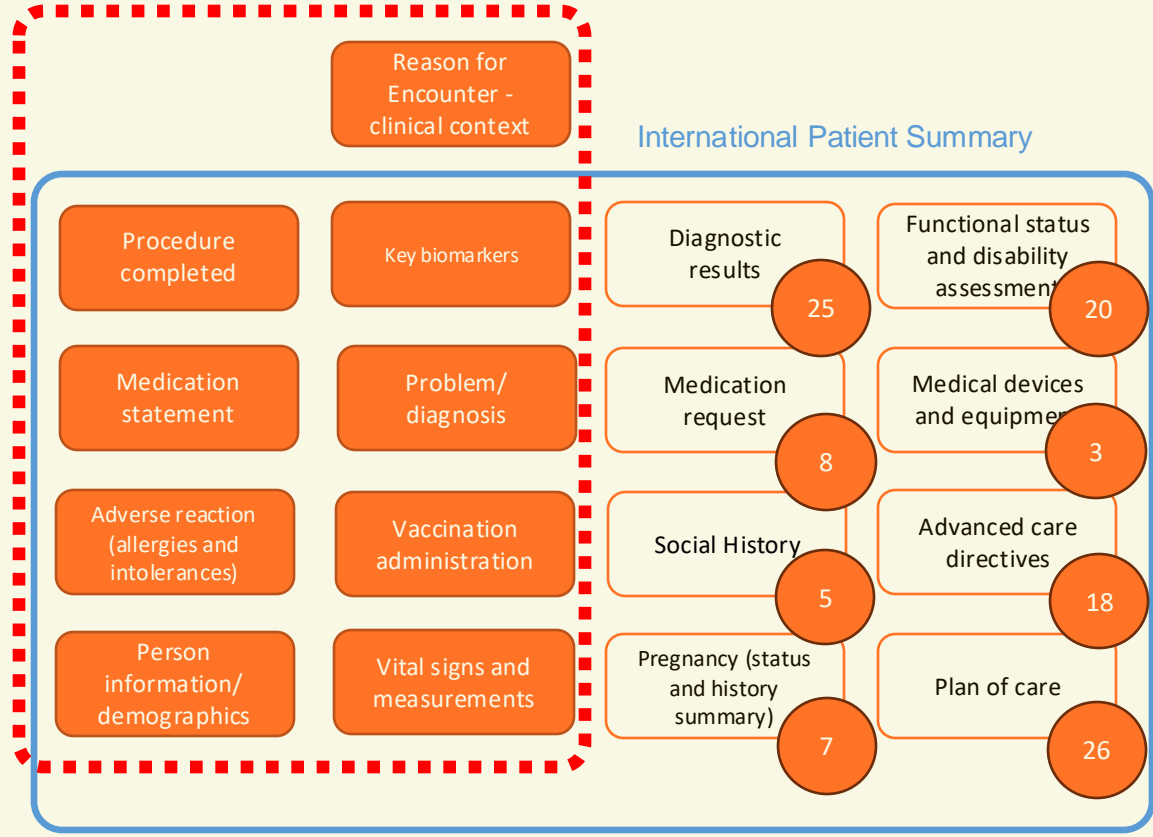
Reason for Encounter - clinical context

International Patient Summary

Procedure completed

Key biomarkers

Medication statement

Problem/ diagnosis

Adverse reaction (allergies and intolerances)

Vaccination administration

Person information/ demographics

Vital signs and measurements

Diagnostic results

25

Functional status and disability assessment

20

Medication request

8

Medical devices and equipmen

3

Social History

5

Advanced care directives

18

Pregnancy (status and history summary)

7

Plan of care

26